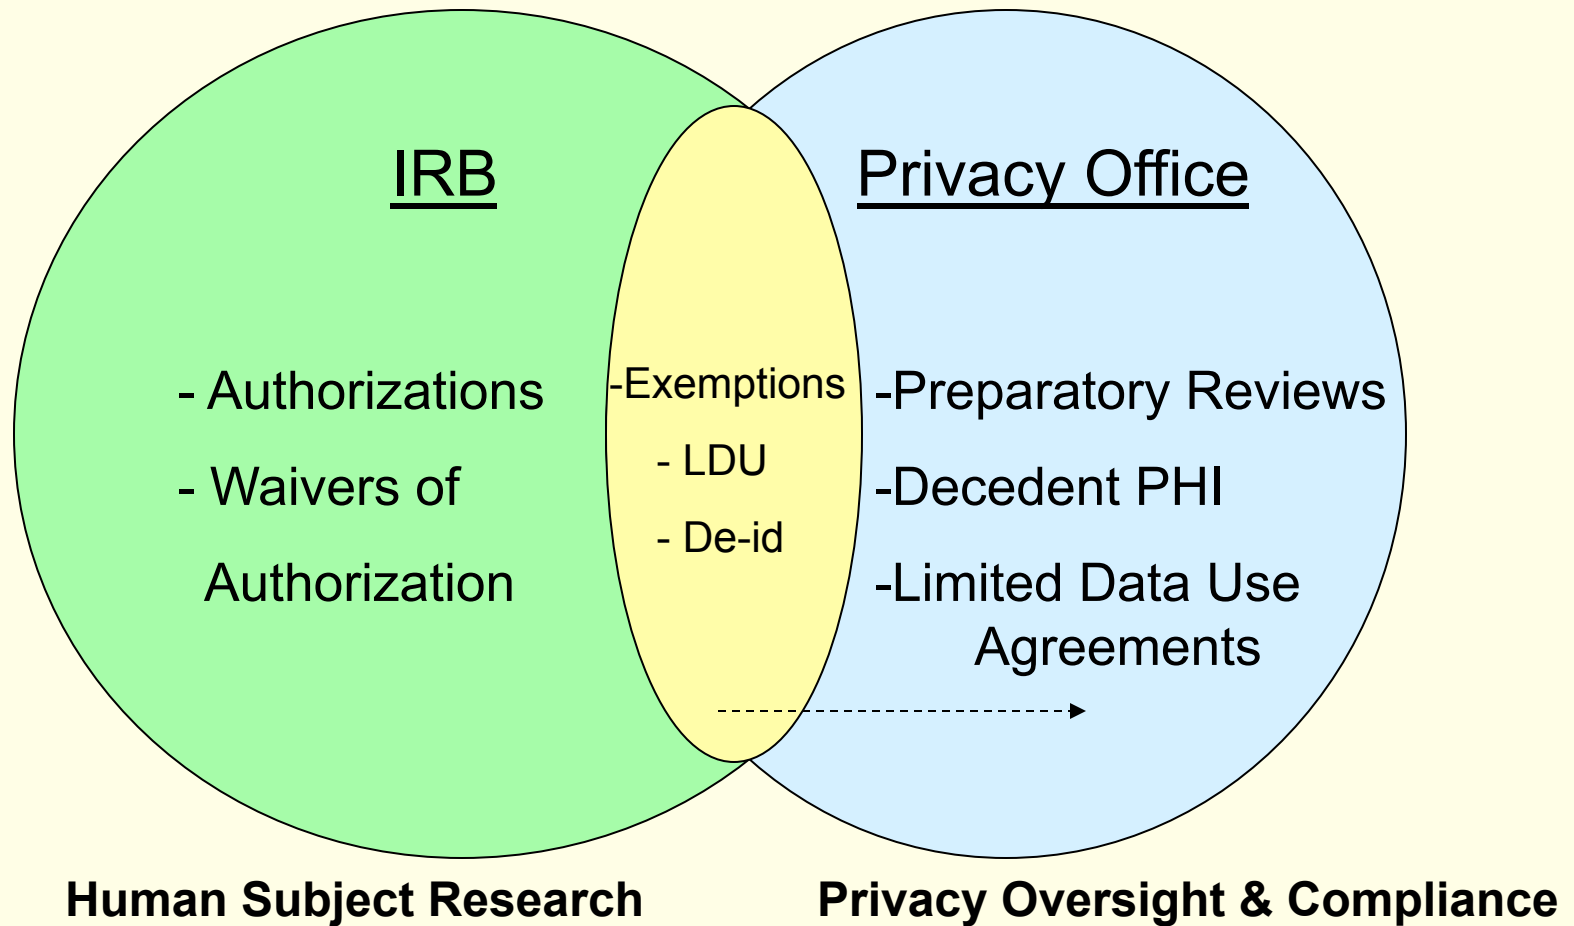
IRB

- Authorizations

- Waivers of Authorization

-Exemptions

- LDU

- De-id

Privacy Office

-Preparatory Reviews

-Decedent PHI

-Limited Data Use Agreements

Human Subject Research

Privacy Oversight & Compliance